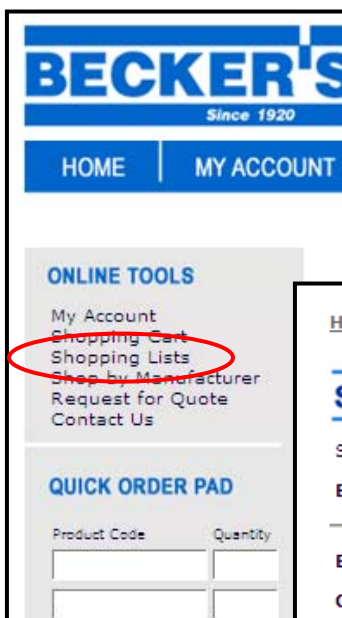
BECKER'S

Since 1920

HOME

MY ACCOUNT

ONLINE TOOLS

My Account
Shopping Cart
Shopping Lists
Shop by Manufacturer
Request for Quote
Contact Us

QUICK ORDER PAD

Product Code

Quantity

H

S

S

E

E

C